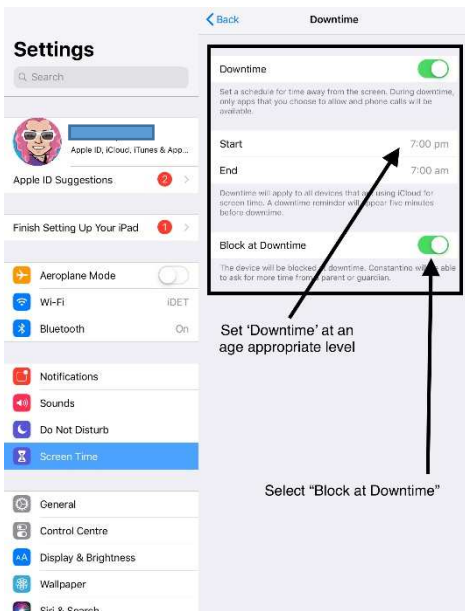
Settings

Search

Apple ID, iCloud, iTunes & App...

Apple ID Suggestions 2

Finish Setting Up Your iPad 1

Aeroplane Mode

Wi-Fi iDET

Bluetooth On

Notifications

Sounds

Do Not Disturb

Screen Time

General

Control Centre

Display & Brightness

Wallpaper

Siri & Search

Back Downtime

Downtime

Set a schedule for time away from the screen. During downtime, only apps that you choose to allow and phone calls will be available.

Start 7:00 pm

End 7:00 am

Downtime will apply to all devices that are using iCloud for screen time. A downtime reminder will appear five minutes before downtime.

Block at Downtime

The device will be blocked at downtime. Constantine will be able to ask for more time from a parent or guardian.

Set 'Downtime' at an age appropriate level

Select "Block at Downtime"